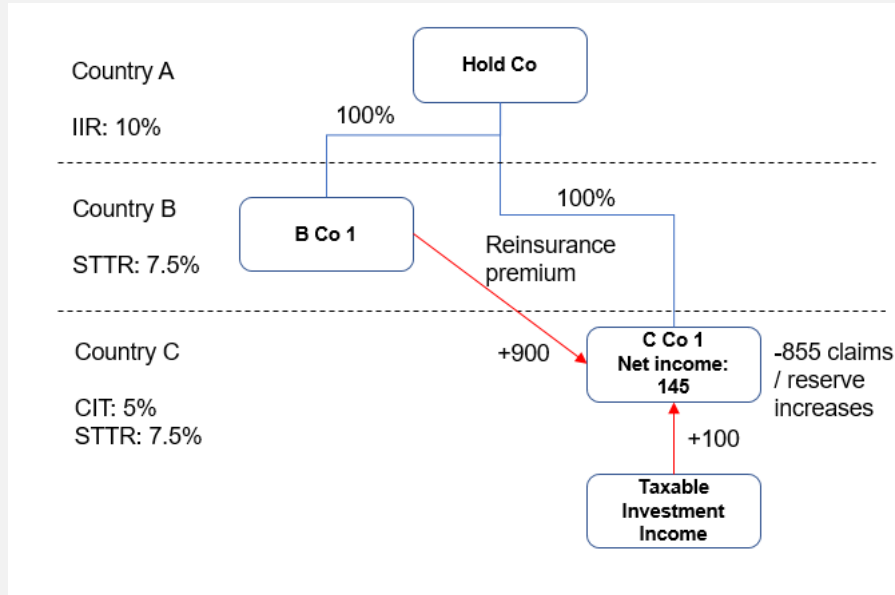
Country A

IIR: 10%

Hold Co

100%

Country B

STTR: 7.5%

B Co 1

100%

Reinsurance premium

Country C

CIT: 5%
STTR: 7.5%

+900

C Co 1
Net income: 145

-855 claims / reserve increases

+100

Taxable Investment Income